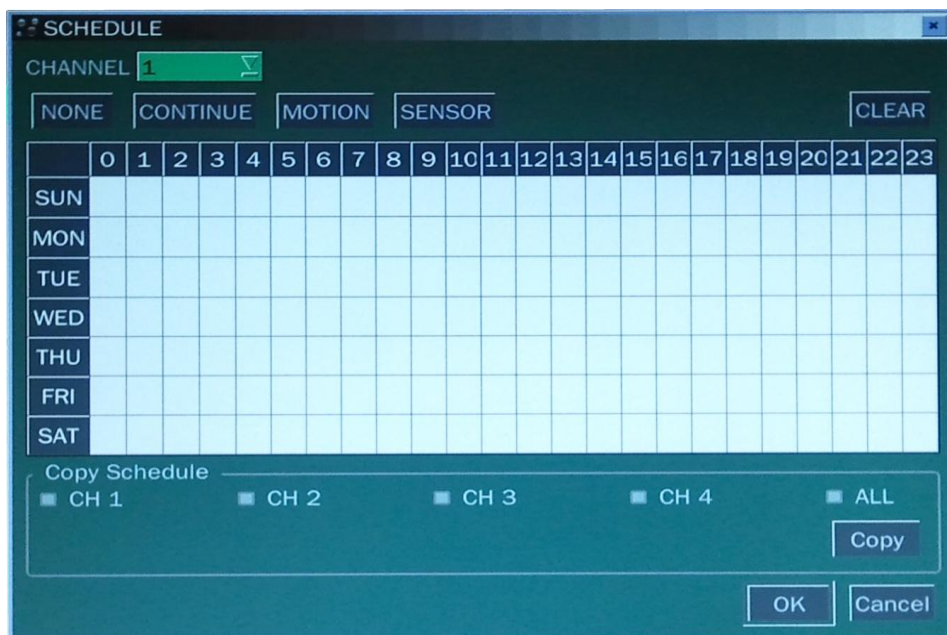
SCHEDULE

CHANNEL 1

NONE CONTINUE MOTION SENSOR CLEAR

| | 0 | 1 | 2 | 3 | 4 | 5 | 6 | 7 | 8 | 9 | 10 | 11 | 12 | 13 | 14 | 15 | 16 | 17 | 18 | 19 | 20 | 21 | 22 | 23 |
|---|---|---|---|---|---|---|---|---|---|---|---|---|---|---|---|---|---|---|---|---|---|---|---|---|
| SUN | | | | | | | | | | | | | | | | | | | | | | | | |
| MON | | | | | | | | | | | | | | | | | | | | | | | | |
| TUE | | | | | | | | | | | | | | | | | | | | | | | | |
| WED | | | | | | | | | | | | | | | | | | | | | | | | |
| THU | | | | | | | | | | | | | | | | | | | | | | | | |
| FRI | | | | | | | | | | | | | | | | | | | | | | | | |
| SAT | | | | | | | | | | | | | | | | | | | | | | | | |

Copy Schedule

CH 1 CH 2 CH 3 CH 4 ALL

Copy

OK Cancel